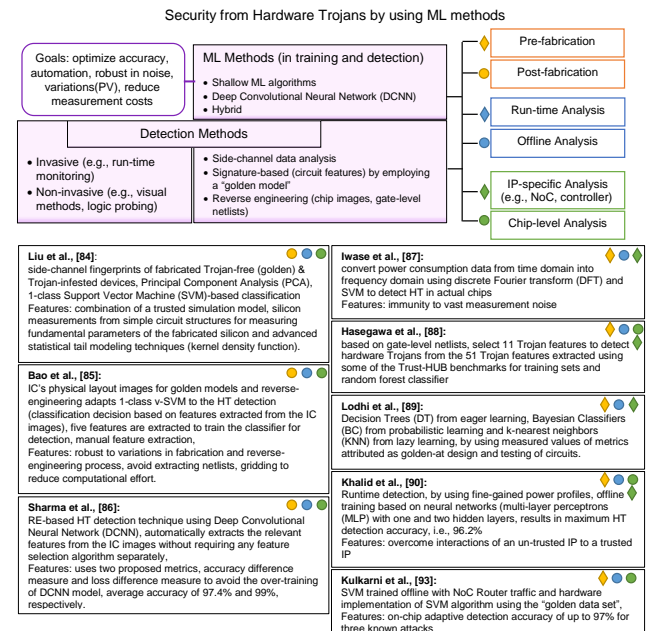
Security from Hardware Trojans by using ML methods

Goals: optimize accuracy, automation, robust in noise, variations(PV), reduce measurement costs

ML Methods (in training and detection)
• Shallow ML algorithms
• Deep Convolutional Neural Network (DCNN)
• Hybrid

Pre-fabrication
Post-fabrication
Run-time Analysis
Offline Analysis
IP-specific Analysis (e.g., NoC, controller)
Chip-level Analysis

Detection Methods
• Invasive (e.g., run-time monitoring)
• Non-invasive (e.g., visual methods, logic probing)
• Side-channel data analysis
• Signature-based (circuit features) by employing a "golden model"
• Reverse engineering (chip images, gate-level netlists)

Liu et al., [84]:
side-channel fingerprints of fabricated Trojan-free (golden) & Trojan-infested devices, Principal Component Analysis (PCA), 1-class Support Vector Machine (SVM)-based classification
Features: combination of a trusted simulation model, silicon measurements from simple circuit structures for measuring fundamental parameters of the fabricated silicon and advanced statistical tail modeling techniques (kernel density function).

Bao et al., [85]:
IC's physical layout images for golden models and reverse-engineering adapts 1-class ν-SVM to the HT detection (classification decision based on features extracted from the IC images), five features are extracted to train the classifier for detection, manual feature extraction,
Features: robust to variations in fabrication and reverse-engineering process, avoid extracting netlists, gridding to reduce computational effort.

Sharma et al., [86]:
RE-based HT detection technique using Deep Convolutional Neural Network (DCNN), automatically extracts the relevant features from the IC images without requiring any feature selection algorithm separately,
Features: uses two proposed metrics, accuracy difference measure and loss difference measure to avoid the over-training of DCNN model, average accuracy of 97.4% and 99%, respectively.

Iwase et al., [87]:
convert power consumption data from time domain into frequency domain using discrete Fourier transform (DFT) and SVM to detect HT in actual chips
Features: immunity to vast measurement noise

Hasegawa et al., [88]:
based on gate-level netlists, select 11 Trojan features to detect hardware Trojans from the 51 Trojan features extracted using some of the Trust-HUB benchmarks for training sets and random forest classifier

Lodhi et al., [89]:
Decision Trees (DT) from eager learning, Bayesian Classifiers (BC) from probabilistic learning and k-nearest neighbors (KNN) from lazy learning, by using measured values of metrics attributed as golden-at design and testing of circuits.

Khalid et al., [90]:
Runtime detection, by using fine-gained power profiles, offline training based on neural networks (multi-layer perceptrons (MLP) with one and two hidden layers, results in maximum HT detection accuracy, i.e., 96.2%
Features: overcome interactions of an un-trusted IP to a trusted IP

Kulkarni et al., [93]:
SVM trained offline with NoC Router traffic and hardware implementation of SVM algorithm using the "golden data set",
Features: on-chip adaptive detection accuracy of up to 97% for three known attacks.